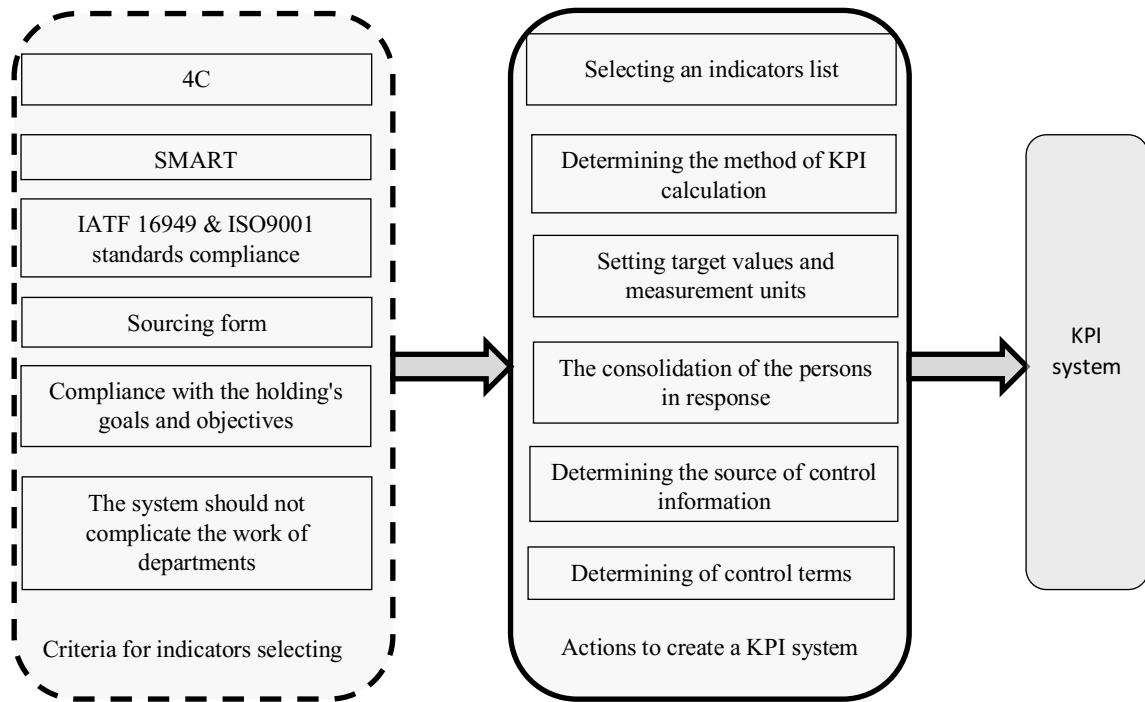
4C

SMART

IATF 16949 & ISO9001 standards compliance

Sourcing form

Compliance with the holding's goals and objectives

The system should not complicate the work of departments

Criteria for indicators selecting

Selecting an indicators list

Determining the method of KPI calculation

Setting target values and measurement units

The consolidation of the persons in response

Determining the source of control information

Determining of control terms

Actions to create a KPI system

KPI system